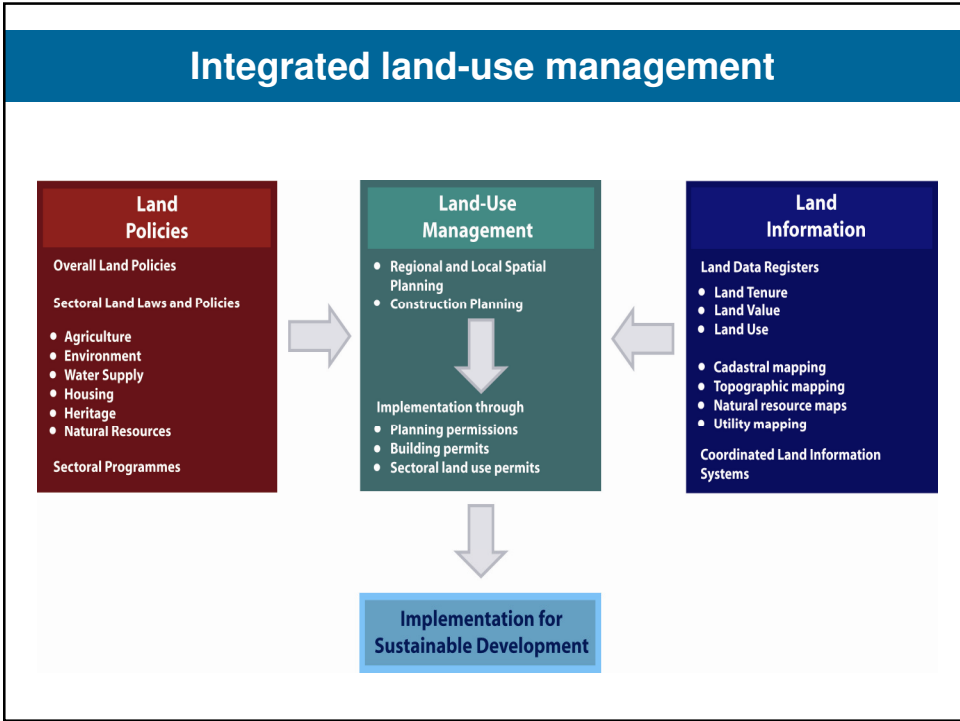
Integrated land-use management

Land Policies

Overall Land Policies

Sectoral Land Laws and Policies

- Agriculture
- Environment
- Water Supply
- Housing
- Heritage
- Natural Resources

Sectoral Programmes

Land-Use Management

- Regional and Local Spatial Planning
- Construction Planning

Implementation through

- Planning permissions
- Building permits
- Sectoral land use permits

Land Information

Land Data Registers

- Land Tenure
- Land Value
- Land Use

- Cadastral mapping
- Topographic mapping
- Natural resource maps
- Utility mapping

Coordinated Land Information Systems

Implementation for Sustainable Development